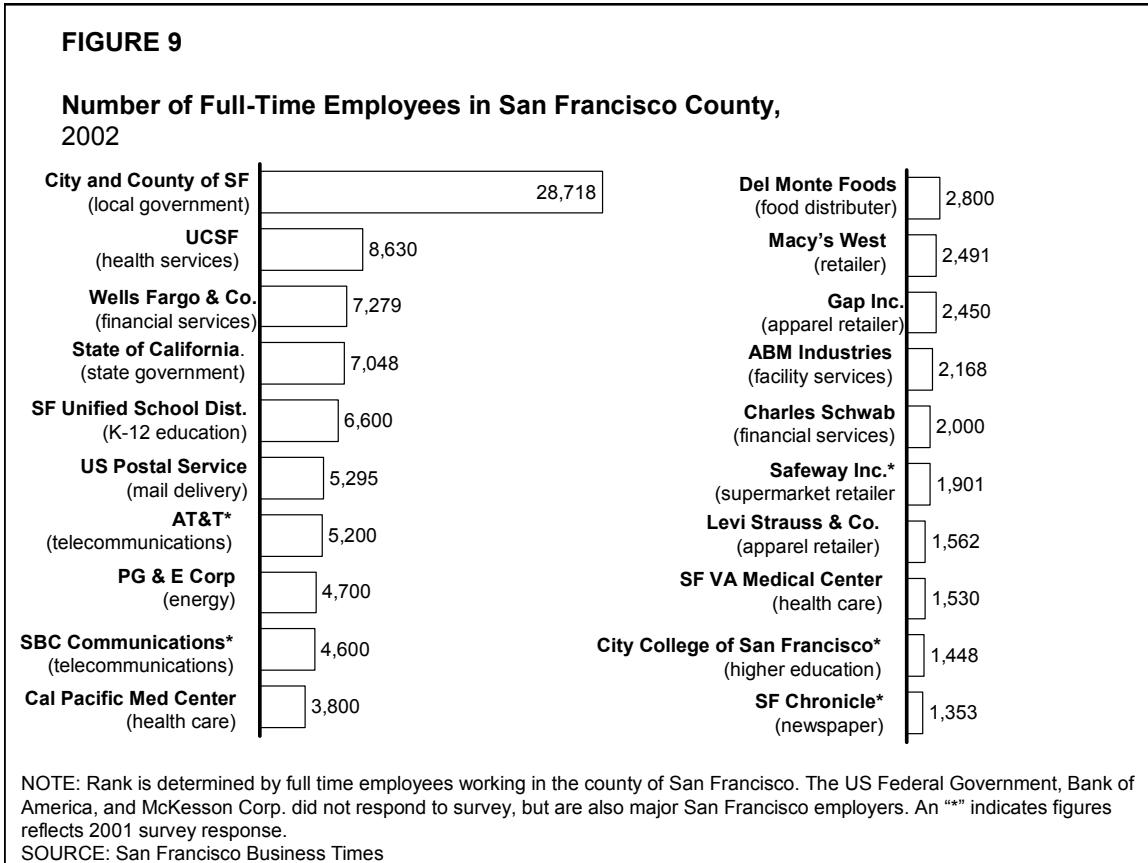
FIGURE 9

Number of Full-Time Employees in San Francisco County, 2002

City and County of SF (local government) 28,718
UCSF (health services) 8,630
Wells Fargo & Co. (financial services) 7,279
State of California. (state government) 7,048
SF Unified School Dist. (K-12 education) 6,600
US Postal Service (mail delivery) 5,295
AT&T* (telecommunications) 5,200
PG & E Corp (energy) 4,700
SBC Communications* (telecommunications) 4,600
Cal Pacific Med Center (health care) 3,800

Del Monte Foods (food distributer) 2,800
Macy's West (retailer) 2,491
Gap Inc. (apparel retailer) 2,450
ABM Industries (facility services) 2,168
Charles Schwab (financial services) 2,000
Safeway Inc.* (supermarket retailer 1,901
Levi Strauss & Co. (apparel retailer) 1,562
SF VA Medical Center (health care) 1,530
City College of San Francisco* (higher education) 1,448
SF Chronicle* (newspaper) 1,353

NOTE: Rank is determined by full time employees working in the county of San Francisco. The US Federal Government, Bank of America, and McKesson Corp. did not respond to survey, but are also major San Francisco employers. An "*" indicates figures reflects 2001 survey response.
SOURCE: San Francisco Business Times